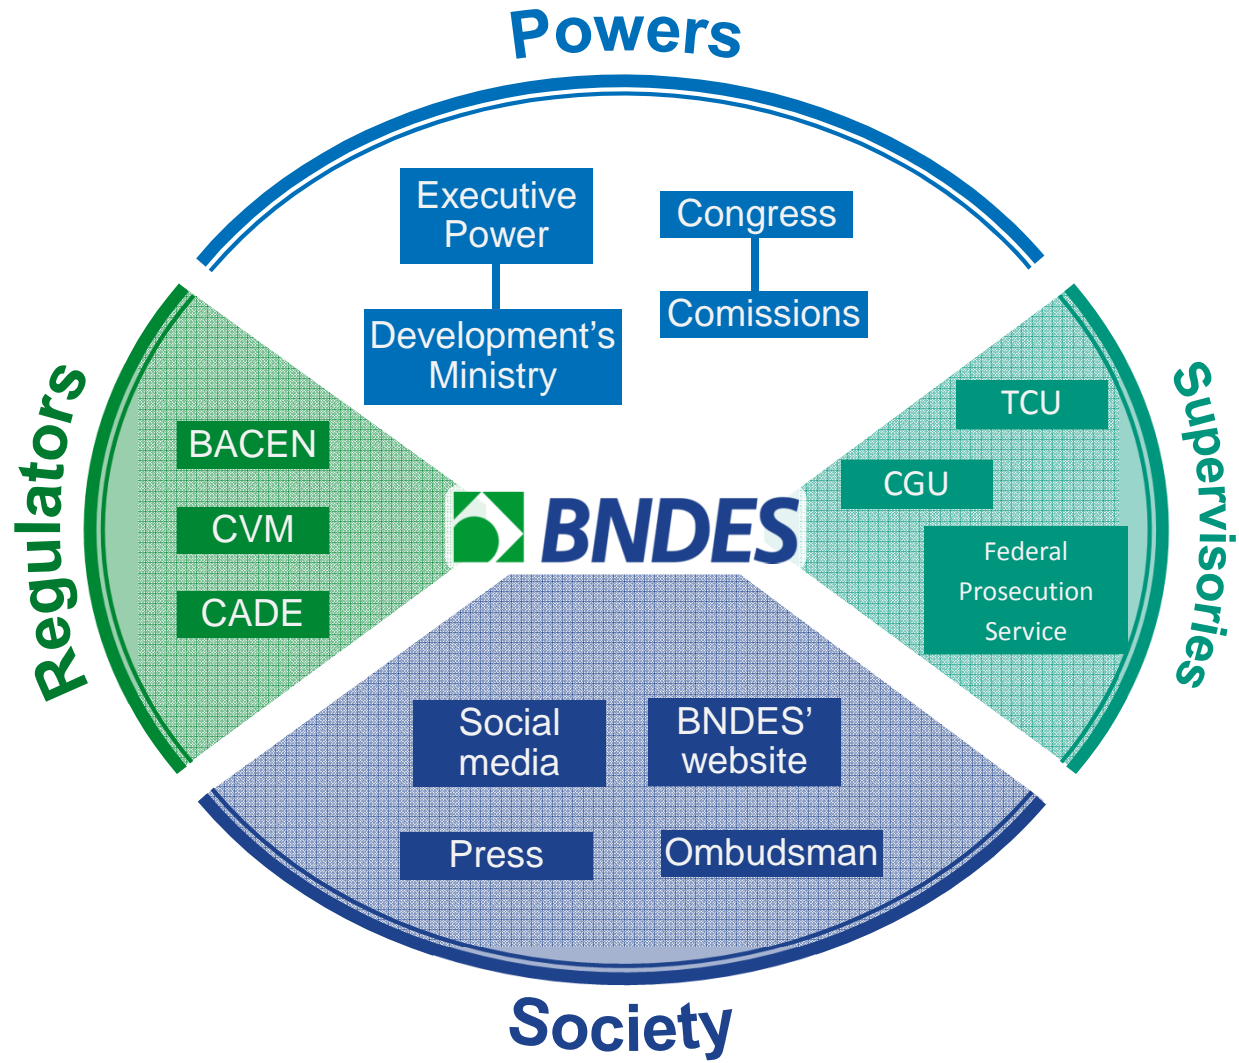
Powers

Executive Power

Development's Ministry

Congress

Comissions

Regulators

BACEN

CVM

CADE

BNDES

Supervisories

TCU

CGU

Federal Prosecution Service

Social media

BNDES' website

Press

Ombudsman

Society